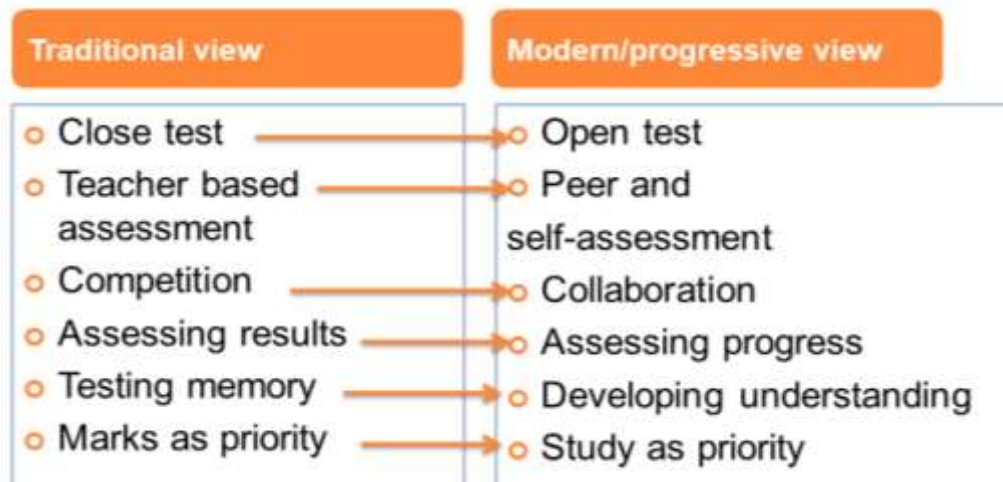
Traditional view

Close test

Teacher based assessment

Competition

Assessing results

Testing memory

Marks as priority

Modern/progressive view

Open test

Peer and self-assessment

Collaboration

Assessing progress

Developing understanding

Study as priority